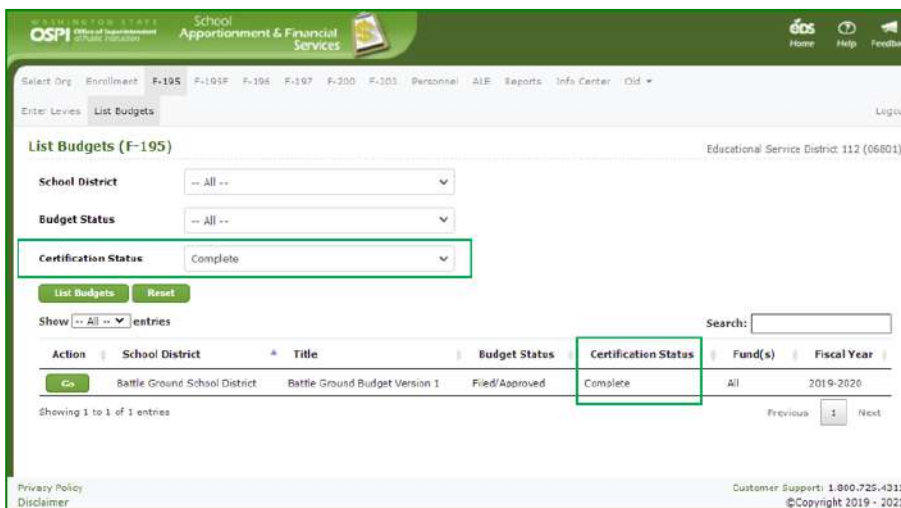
WASHINGTON STATE
OSPI Office of Superintendent of Public Instruction
School Apportionment & Financial Services

eds Home
Help
Feedba

Select Org Enrollment F-195 F-195F F-196 F-197 F-200 F-201 Personnel ALE Reports Info Center Old ▾

Enter Levies List Budgets

Logou

List Budgets (F-195)

Educational Service District 112 (06801)

School District -- All --

Budget Status -- All --

Certification Status Complete

List Budgets Reset

Show -- All -- entries

Search:

| Action | School District | Title | Budget Status | Certification Status | Fund(s) | Fiscal Year |
|---|---|---|---|---|---|---|
| Go | Battle Ground School District | Battle Ground Budget Version 1 | Filed/Approved | Complete | All | 2019-2020 |

Showing 1 to 1 of 1 entries

Previous 1 Next

Privacy Policy
Disclaimer

Customer Support: 1.800.725.431
©Copyright 2019 - 202